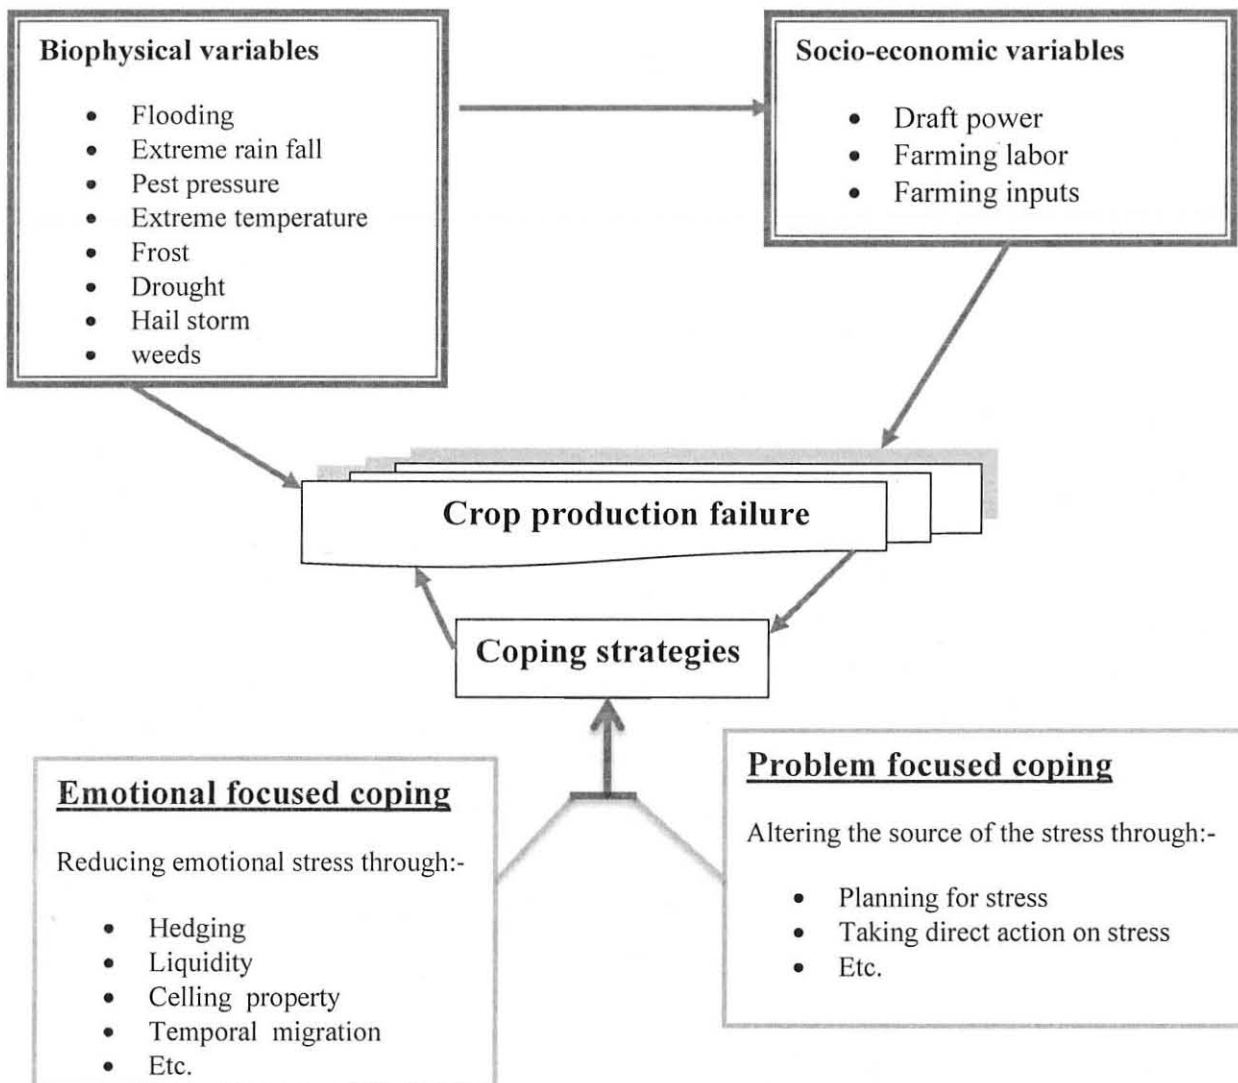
**Biophysical variables**

- Flooding
- Extreme rain fall
- Pest pressure
- Extreme temperature
- Frost
- Drought
- Hail storm
- weeds

**Socio-economic variables**

- Draft power
- Farming labor
- Farming inputs

**Crop production failure**

**Coping strategies**

**Emotional focused coping**

Reducing emotional stress through:-

- Hedging
- Liquidity
- Celling property
- Temporal migration
- Etc.

**Problem focused coping**

Altering the source of the stress through:-

- Planning for stress
- Taking direct action on stress
- Etc.